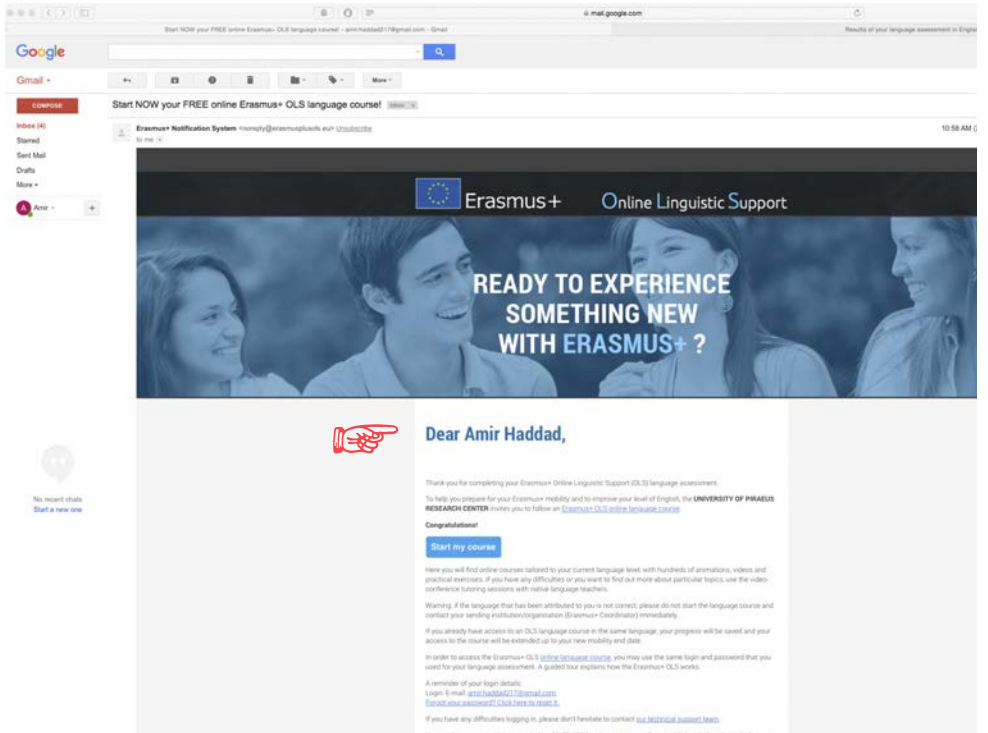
mail.google.com

Start NOW your FREE online Erasmus+ OLS language course! - amirhaddad217@gmail.com - Gmail

Results of your language assessment in English

Google

Gmail

More

Start NOW your FREE online Erasmus+ OLS language course! Inbox x

COMPOSE

Inbox (4)
Starred
Sent Mail
Drafts
More

Amir

Erasmus+ Notification System <noreply@erasmusplusols.eu> Unsubscribe
to me

10:58 AM

Erasmus+ Online Linguistic Support

READY TO EXPERIENCE SOMETHING NEW WITH ERASMUS+ ?

Dear Amir Haddad,

Thank you for completing your Erasmus+ Online Linguistic Support (OLS) language assessment.

To help you prepare for your Erasmus+ mobility and to improve your level of English, the UNIVERSITY OF PIRAEUS RESEARCH CENTER invites you to follow an Erasmus+ OLS online language course.

Congratulations!

Start my course

Here you will find online courses tailored to your current language level, with hundreds of animations, videos and practical exercises. If you have any difficulties or you want to find out more about particular topics, use the video-conference tutoring sessions with native language teachers.

Warning: if the language that has been attributed to you is not correct, please do not start the language course and contact your sending institution/organisation (Erasmus+ Coordinator) immediately.

If you already have access to an OLS language course in the same language, your progress will be saved and your access to the course will be extended up to your new mobility end date.

In order to access the Erasmus+ OLS online language course, you may use the same login and password that you used for your language assessment. A guided tour explains how the Erasmus+ OLS works.

A reminder of your login details:
Login: E-mail: amirhaddad217@gmail.com
Forgot your password? Click here to reset it.

If you have any difficulties logging in, please don't hesitate to contact our technical support team.

No recent chats
Start a new one